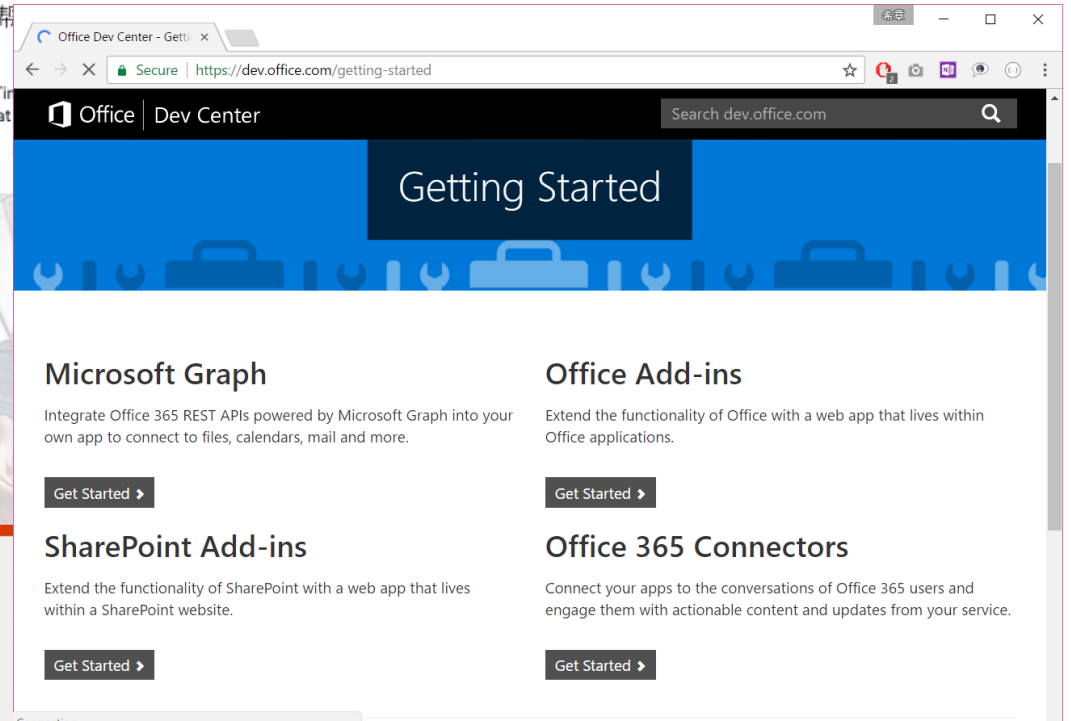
Office Dev Center - Getti ×

希希

Secure | https://dev.office.com/getting-started

Office | Dev Center

Search dev.office.com

Getting Started

Microsoft Graph

Integrate Office 365 REST APIs powered by Microsoft Graph into your own app to connect to files, calendars, mail and more.

Get Started ›

Office Add-ins

Extend the functionality of Office with a web app that lives within Office applications.

Get Started ›

SharePoint Add-ins

Extend the functionality of SharePoint with a web app that lives within a SharePoint website.

Get Started ›

Office 365 Connectors

Connect your apps to the conversations of Office 365 users and engage them with actionable content and updates from your service.

Get Started ›